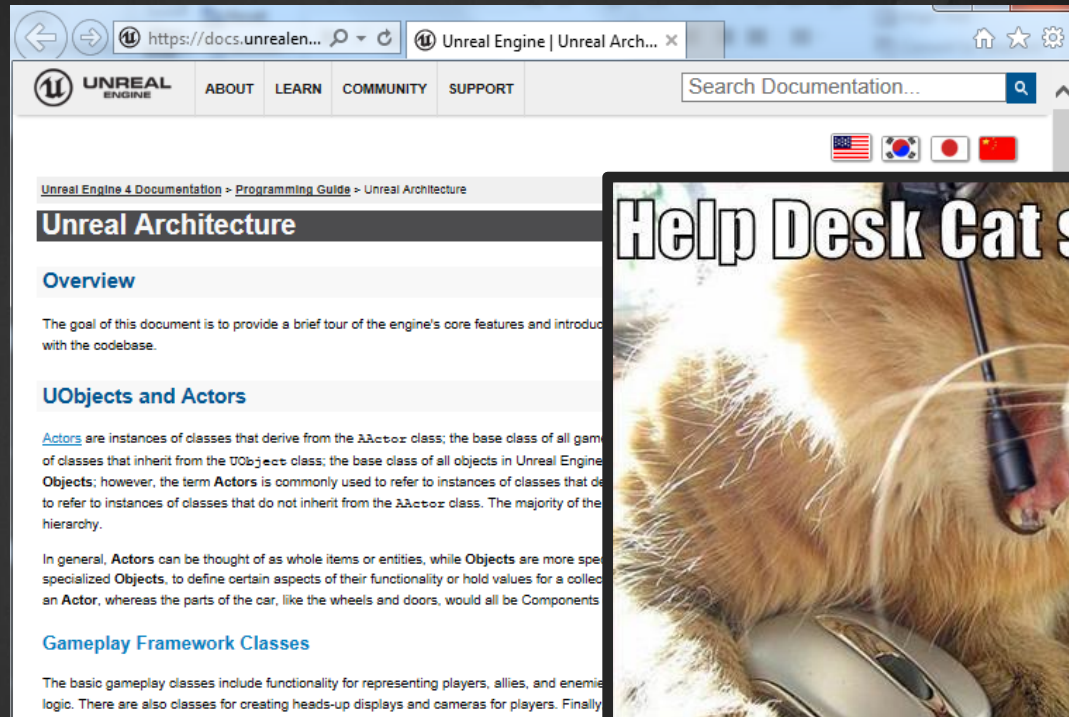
https://docs.unrealen...

Unreal Engine | Unreal Arch...

UNREAL ENGINE

ABOUT LEARN COMMUNITY SUPPORT

Search Documentation...

Unreal Engine 4 Documentation > Programming Guide > Unreal Architecture

Unreal Architecture

Overview

The goal of this document is to provide a brief tour of the engine's core features and introduc with the codebase.

UObjects and Actors

Actors are instances of classes that derive from the AActor class; the base class of all gam of classes that inherit from the UObject class; the base class of all objects in Unreal Engine Objects; however, the term Actors is commonly used to refer to instances of classes that de to refer to instances of classes that do not inherit from the AActor class. The majority of the hierarchy.

In general, Actors can be thought of as whole items or entities, while Objects are more spe specialized Objects, to define certain aspects of their functionality or hold values for a collec an Actor, whereas the parts of the car, like the wheels and doors, would all be Components

Gameplay Framework Classes

The basic gameplay classes include functionality for representing players, allies, and enemie logic. There are also classes for creating heads-up displays and cameras for players. Finally

Help Desk Cat s